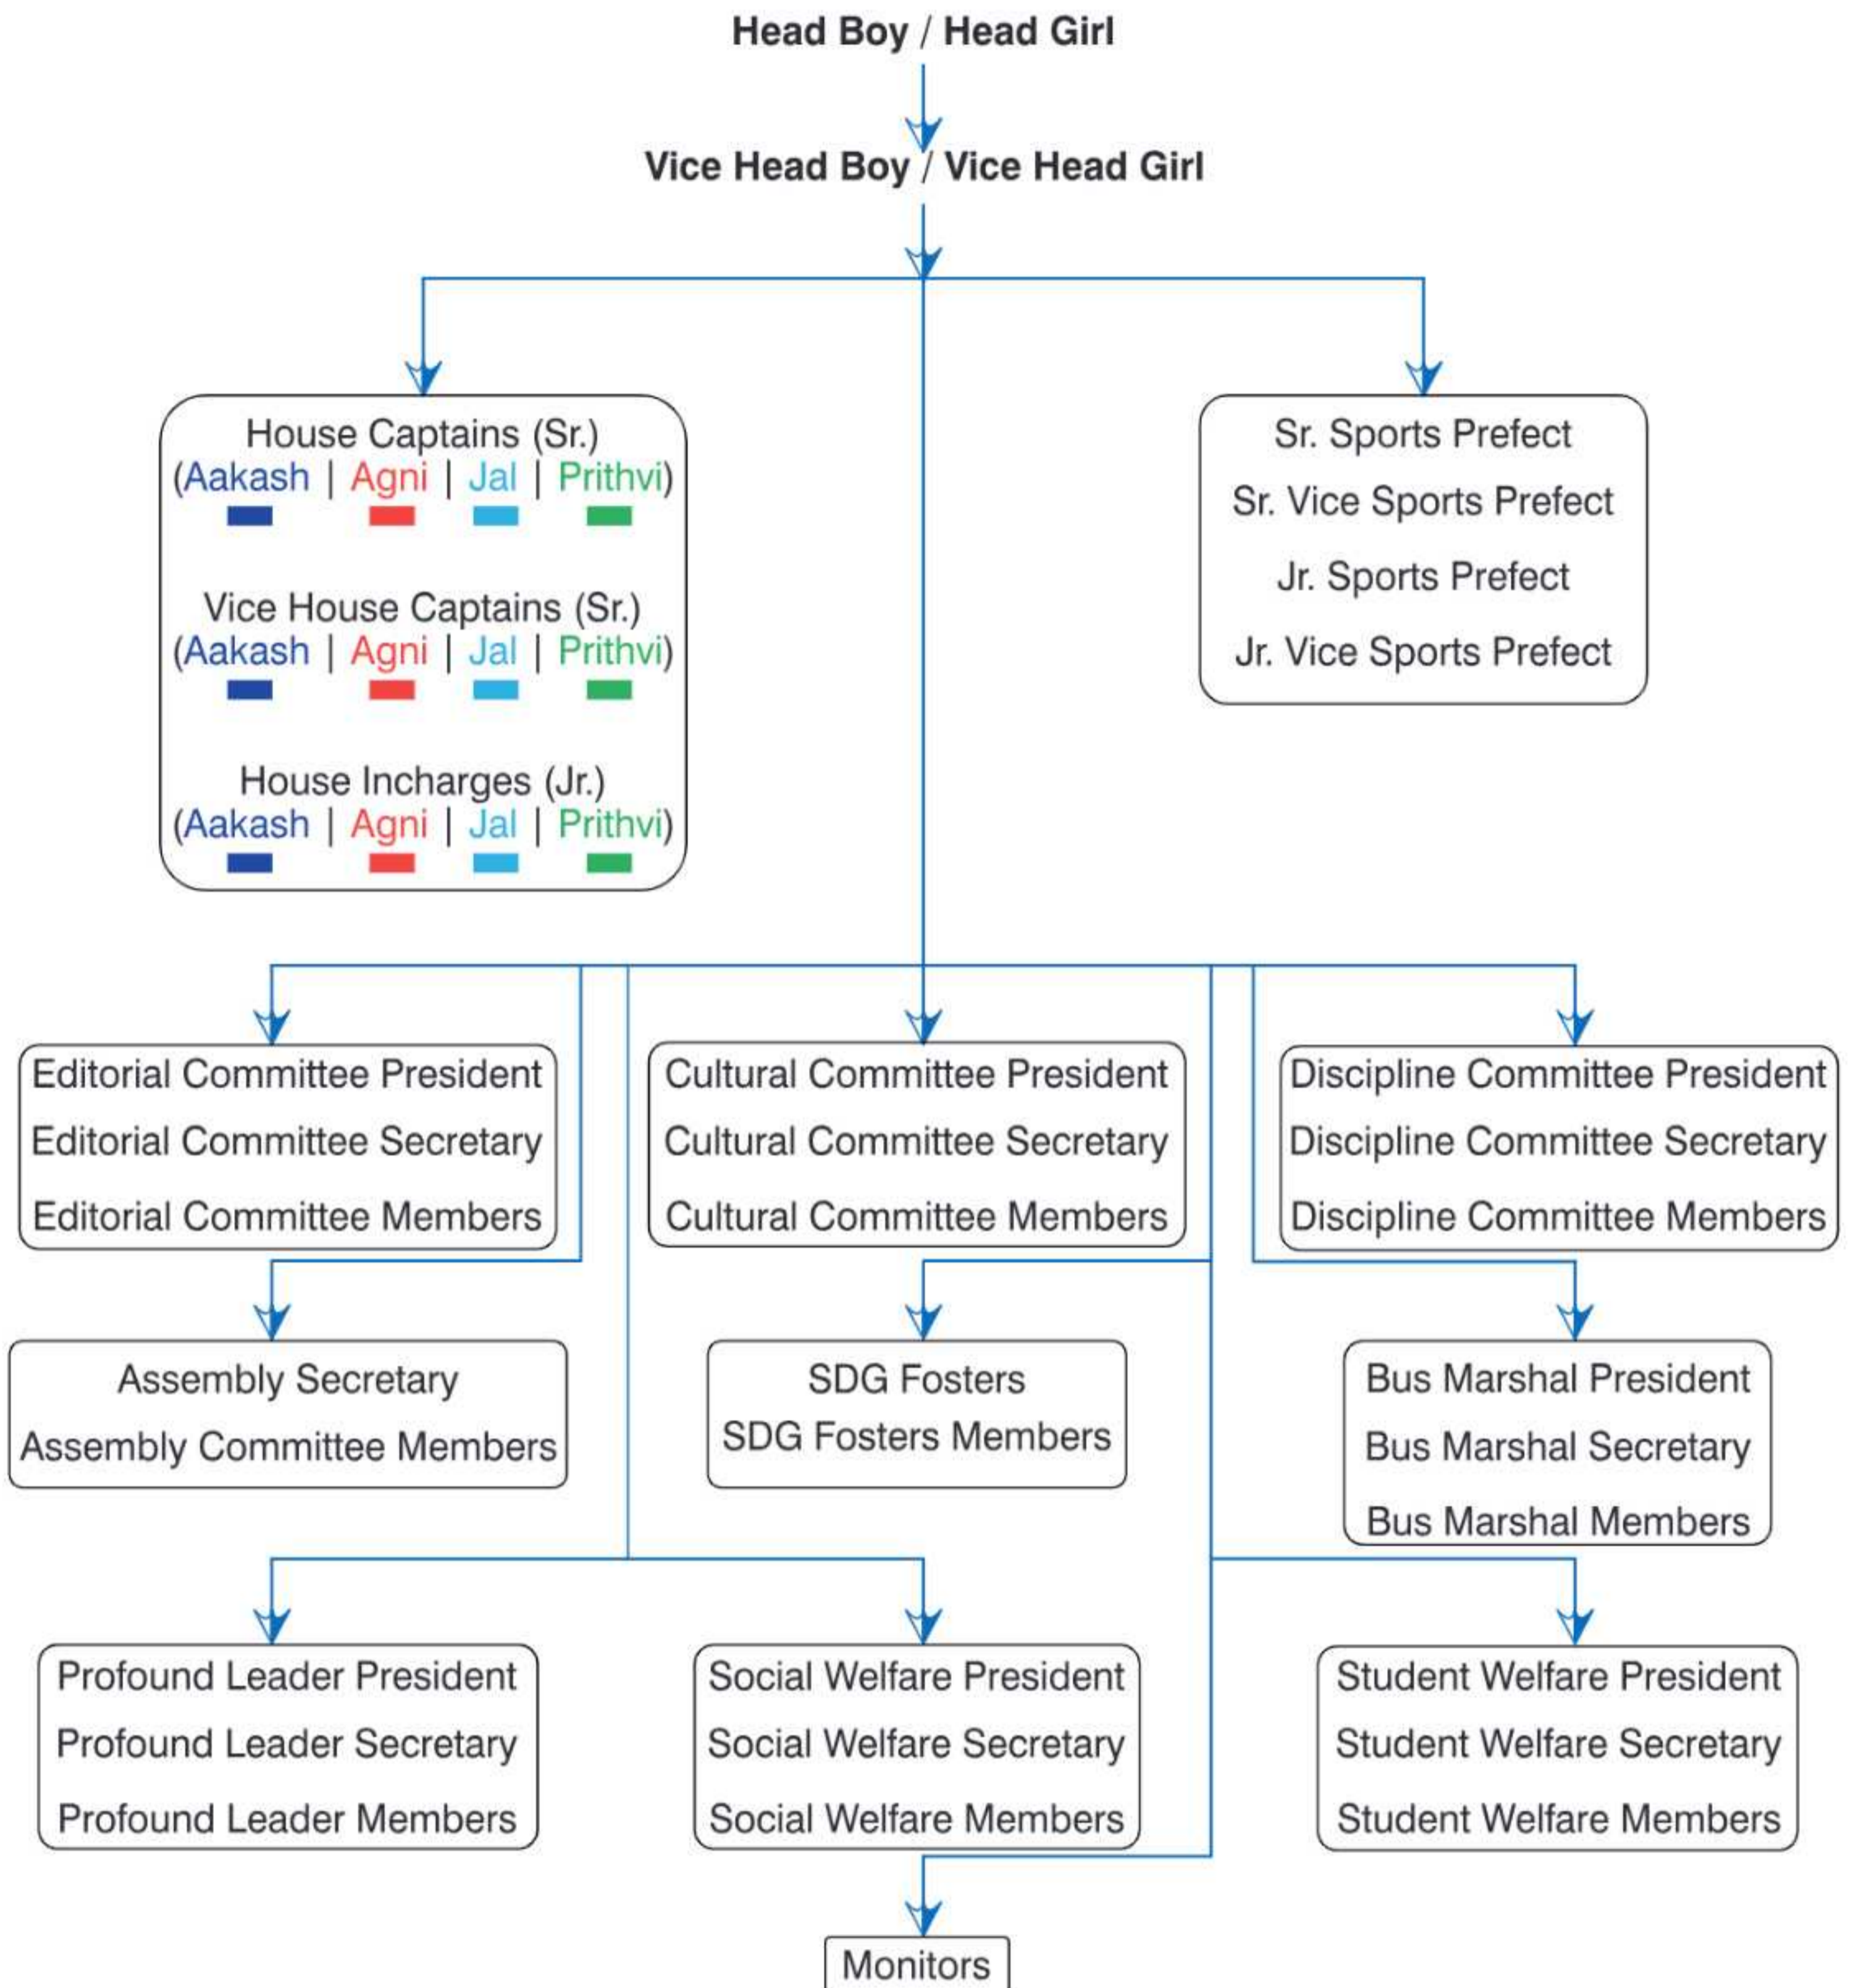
Head Boy / Head Girl

Vice Head Boy / Vice Head Girl

House Captains (Sr.)
(Aakash | Agni | Jal | Prithvi)

Vice House Captains (Sr.)
(Aakash | Agni | Jal | Prithvi)

House Incharges (Jr.)
(Aakash | Agni | Jal | Prithvi)

Sr. Sports Prefect
Sr. Vice Sports Prefect
Jr. Sports Prefect
Jr. Vice Sports Prefect

Editorial Committee President
Editorial Committee Secretary
Editorial Committee Members

Cultural Committee President
Cultural Committee Secretary
Cultural Committee Members

Discipline Committee President
Discipline Committee Secretary
Discipline Committee Members

Assembly Secretary
Assembly Committee Members

SDG Fosters
SDG Fosters Members

Bus Marshal President
Bus Marshal Secretary
Bus Marshal Members

Profound Leader President
Profound Leader Secretary
Profound Leader Members

Social Welfare President
Social Welfare Secretary
Social Welfare Members

Student Welfare President
Student Welfare Secretary
Student Welfare Members

Monitors